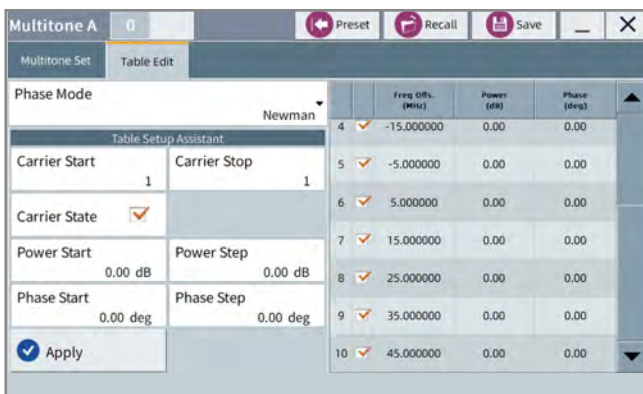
Multitone A 0
Preset Recall Save _ X

Multitone Set Table Edit

Phase Mode
Newman

Table Setup Assistant

Carrier Start
1

Carrier Stop
1

Carrier State

Power Start
0.00 dB

Power Step
0.00 dB

Phase Start
0.00 deg

Phase Step
0.00 deg

Apply

| | | Freq Offs. (MHz) | Power (dB) | Phase (deg) |
|---|---|---|---|---|
| 4 | ✓ | -15.000000 | 0.00 | 0.00 |
| 5 | ✓ | -5.000000 | 0.00 | 0.00 |
| 6 | ✓ | 5.000000 | 0.00 | 0.00 |
| 7 | ✓ | 15.000000 | 0.00 | 0.00 |
| 8 | ✓ | 25.000000 | 0.00 | 0.00 |
| 9 | ✓ | 35.000000 | 0.00 | 0.00 |
| 10 | ✓ | 45.000000 | 0.00 | 0.00 |